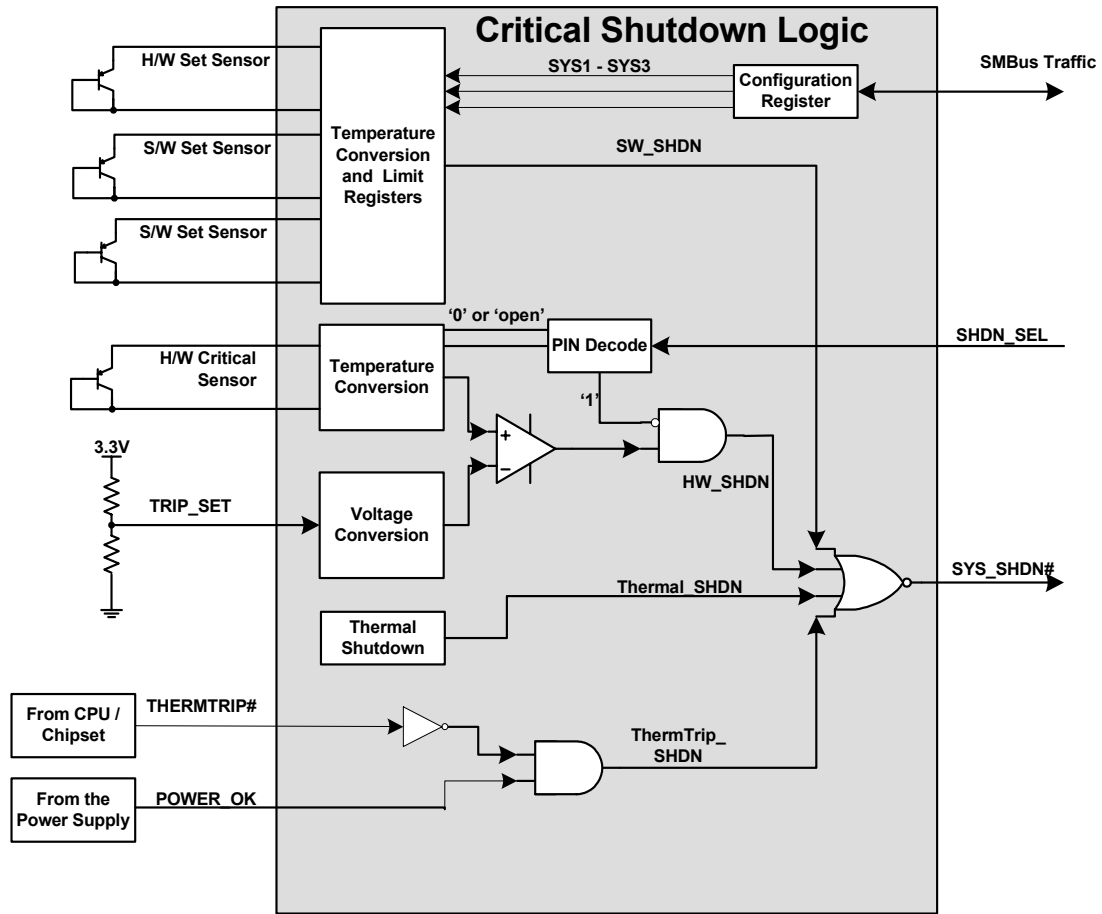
Critical Shutdown Logic

H/W Set Sensor

SYS1 - SYS3

Configuration Register

SMBus Traffic

S/W Set Sensor

Temperature Conversion and Limit Registers

SW_SHDN

S/W Set Sensor

'0' or 'open'

PIN Decode

SHDN_SEL

H/W Critical Sensor

Temperature Conversion

'1'

3.3V

+

−

HW_SHDN

TRIP_SET

Voltage Conversion

SYS_SHDN#

Thermal_SHDN

Thermal Shutdown

From CPU / Chipset

THERMTRIP#

ThermTrip_ SHDN

From the Power Supply

POWER_OK